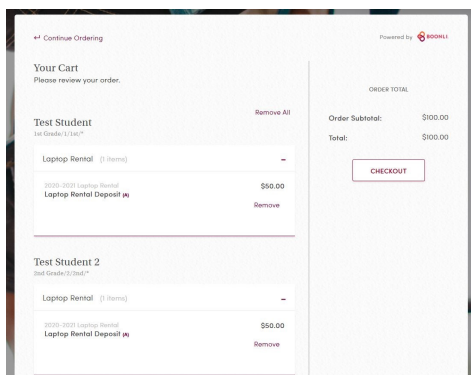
↩ Continue Ordering

Powered by BOONLI

Your Cart
Please review your order.

Remove All

Test Student
1st Grade/1/1st/*

Laptop Rental (1 items)

–

2020-2021 Laptop Rental
Laptop Rental Deposit (R)

$50.00

Remove

Test Student 2
2nd Grade/2/2nd/*

Laptop Rental (1 items)

–

2020-2021 Laptop Rental
Laptop Rental Deposit (R)

$50.00

Remove

ORDER TOTAL

Order Subtotal: $100.00

Total: $100.00

CHECKOUT